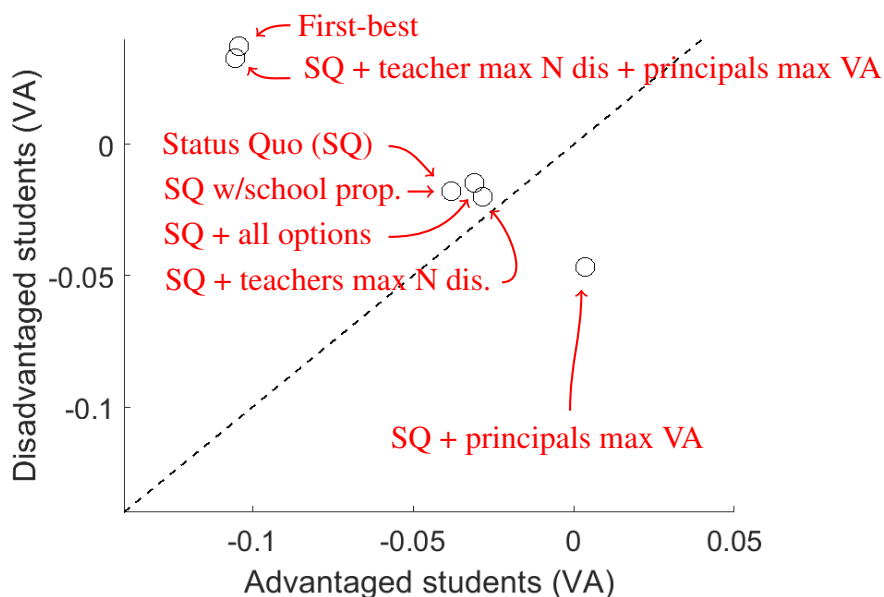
First-best

SQ + teacher max N dis + principals max VA

Status Quo (SQ)

SQ w/school prop.

SQ + all options

SQ + teachers max N dis.

SQ + principals max VA

Disadvantaged students (VA)

0

-0.05

-0.1

-0.1

-0.05

0

0.05

Advantaged students (VA)